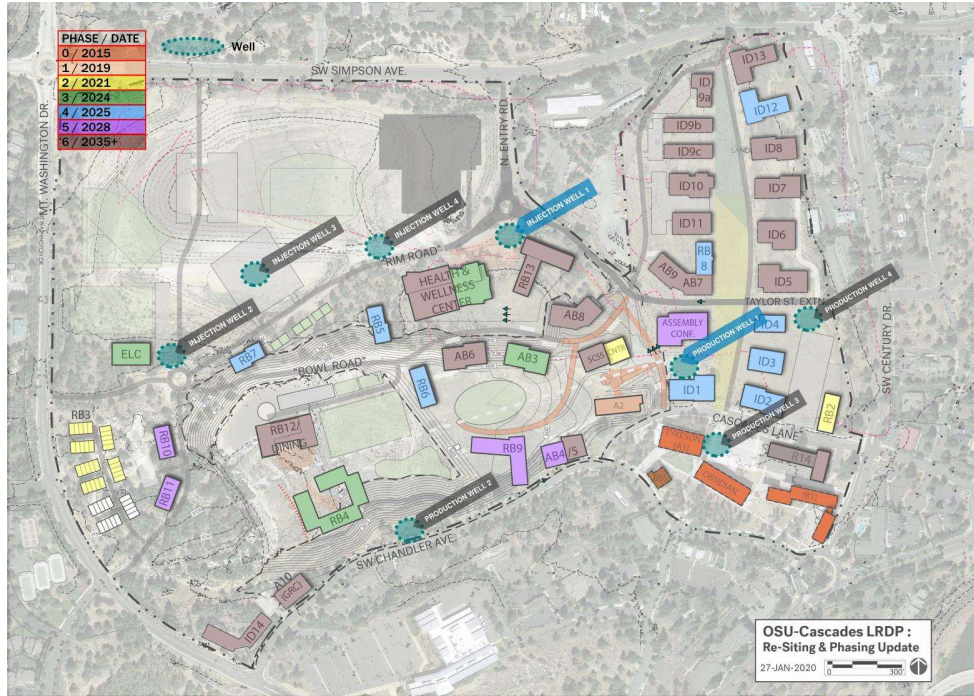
PHASE / DATE
0 / 2015
1 / 2019
2 / 2021
3 / 2024
4 / 2025
5 / 2028
6 / 2035+

Well

SW SIMPSON AVE.

MT. WASHINGTON DR.

N. ENTRY RD.

ID13
ID 9a
ID12
ID9b
ID9c
ID8
ID10
ID7
ID11
ID6
RB 8
ID5
AB9
AB7
TAYLOR ST. EXTN.
PRODUCTION WELL 4
ID4
ASSEMBLY CONF.
PRODUCTION WELL 1
ID3
ID1
ID2
RB2
PRODUCTION WELL 3
CASC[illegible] LANE
TYKESON (AT)
R14
OBSIDIAN
(BE)

SW CENTURY DR.

INJECTION WELL 1
INJECTION WELL 4
INJECTION WELL 3
INJECTION WELL 2
"RIM ROAD"
HEALTH & WELLNESS CENTER
RB13
AB8
RB5
ELC
RB7
AB6
AB3
SCSS
CNTR
"BOWL ROAD"
RB6
A2
RB3
RB10
RB12/ DINING
RB9
AB4
A5
RB11
RB4
PRODUCTION WELL 2
SW CHANDLER AVE.
A10 (GRC)
ID14

OSU-Cascades LRDP :
Re-Siting & Phasing Update
27-JAN-2020
0
300'